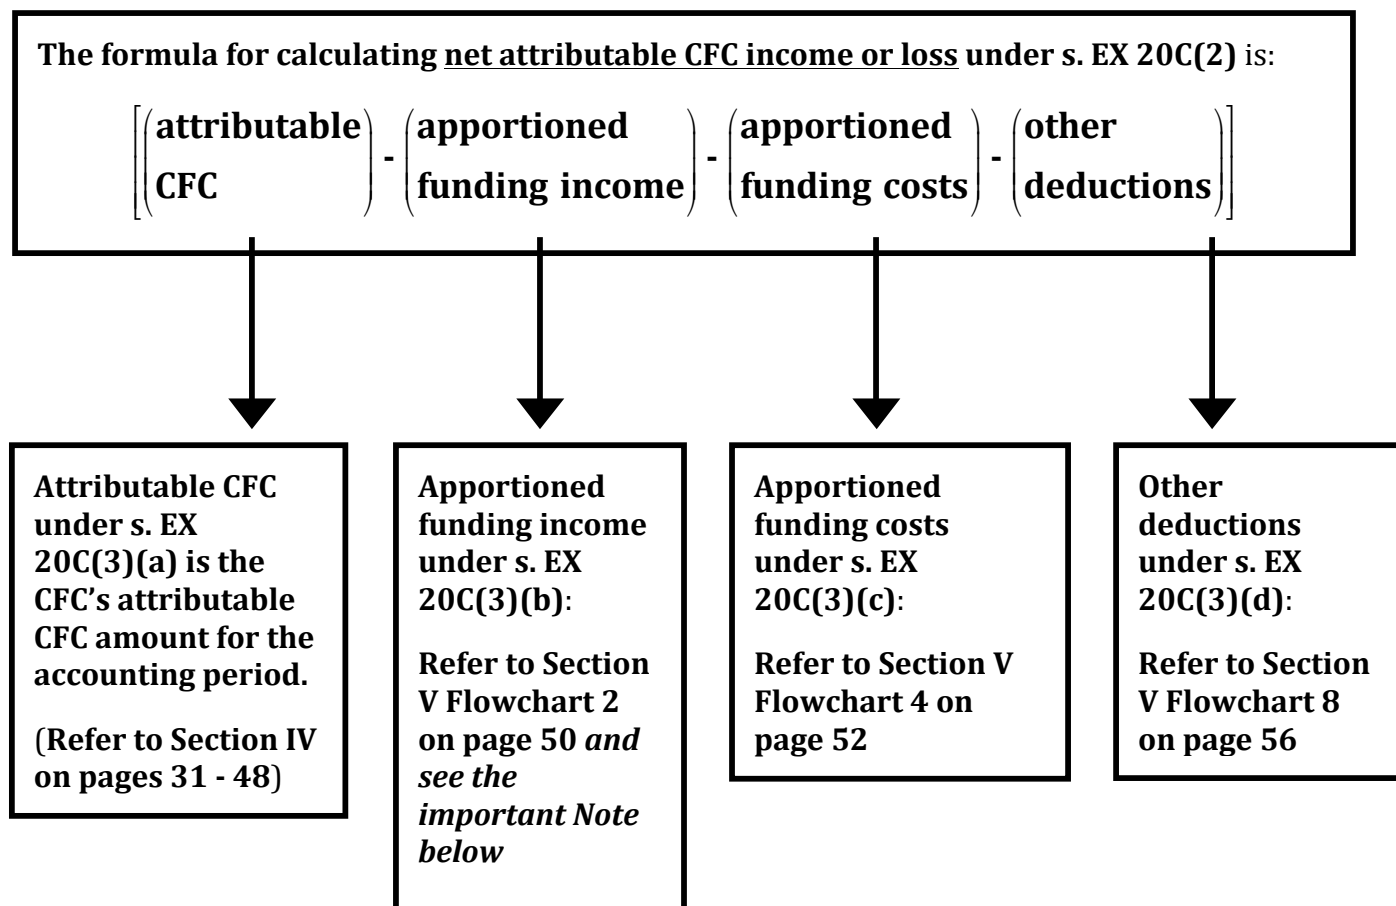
The formula for calculating net attributable CFC income or loss under s. EX 20C(2) is:

$\left[\begin{pmatrix}\text{attributable}\\\text{CFC}\end{pmatrix} - \begin{pmatrix}\text{apportioned}\\\text{funding income}\end{pmatrix} - \begin{pmatrix}\text{apportioned}\\\text{funding costs}\end{pmatrix} - \begin{pmatrix}\text{other}\\\text{deductions}\end{pmatrix}\right]$

Attributable CFC under s. EX 20C(3)(a) is the CFC's attributable CFC amount for the accounting period.

(Refer to Section IV on pages 31 - 48)

Apportioned funding income under s. EX 20C(3)(b):

Refer to Section V Flowchart 2 on page 50 and see the important Note below

Apportioned funding costs under s. EX 20C(3)(c):

Refer to Section V Flowchart 4 on page 52

Other deductions under s. EX 20C(3)(d):

Refer to Section V Flowchart 8 on page 56